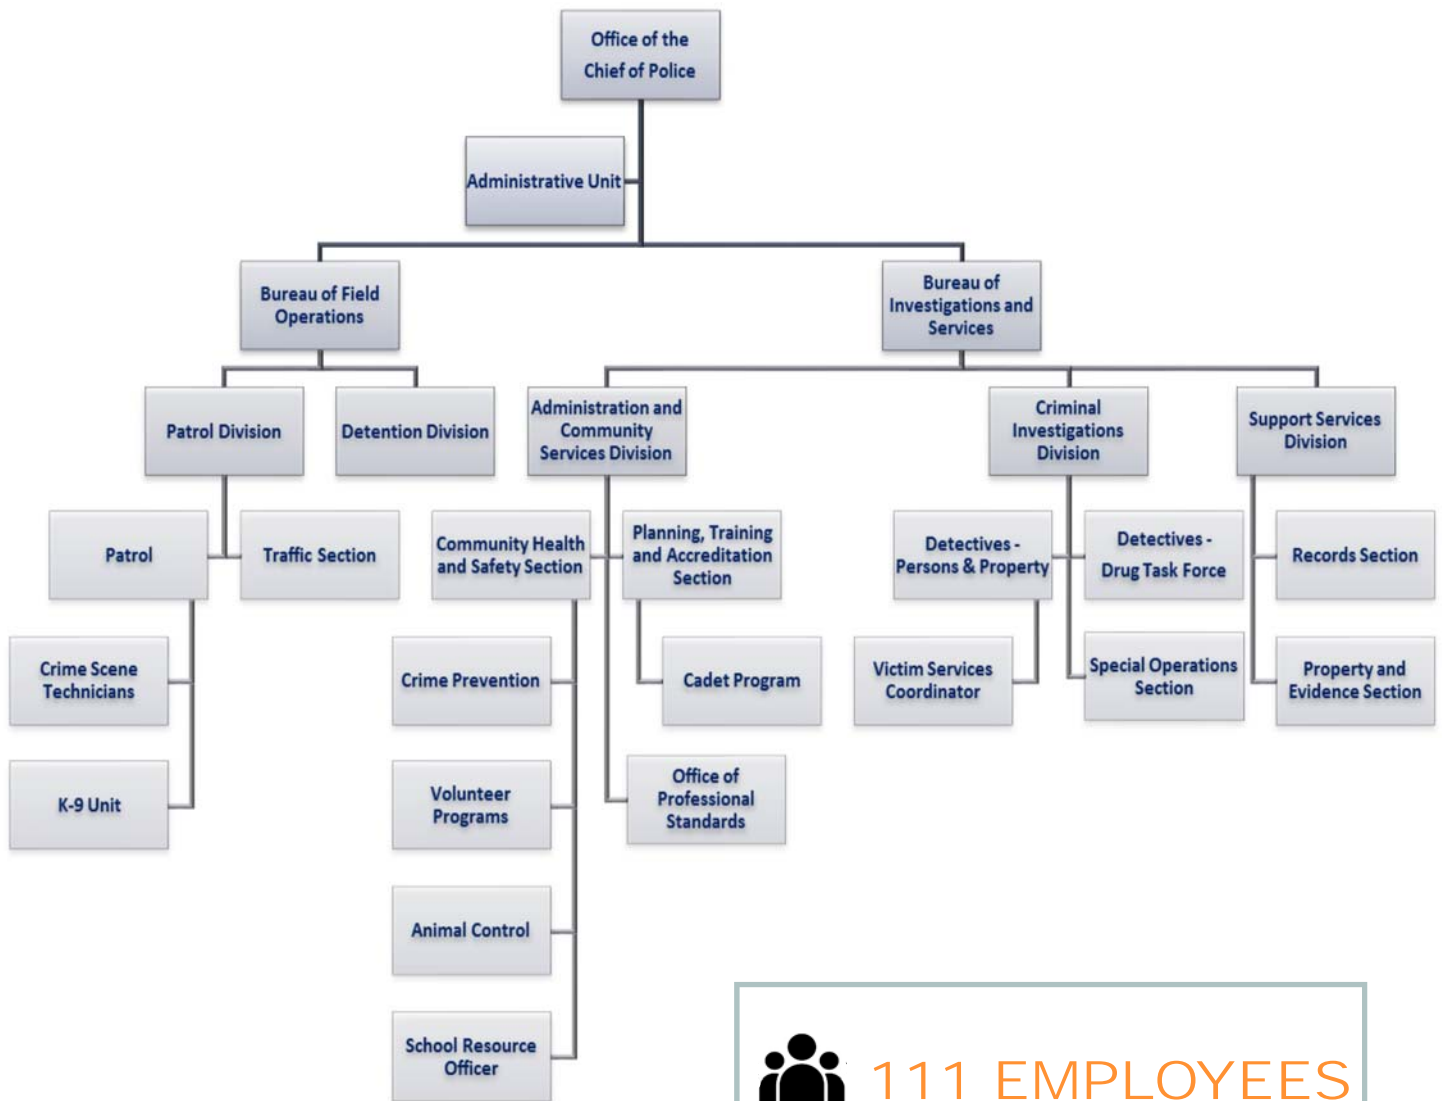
Office of the Chief of Police

Administrative Unit

Bureau of Field Operations

Bureau of Investigations and Services

Patrol Division

Detention Division

Administration and Community Services Division

Criminal Investigations Division

Support Services Division

Patrol

Traffic Section

Crime Scene Technicians

K-9 Unit

Community Health and Safety Section

Planning, Training and Accreditation Section

Crime Prevention

Cadet Program

Volunteer Programs

Office of Professional Standards

Animal Control

School Resource Officer

Detectives - Persons & Property

Detectives - Drug Task Force

Victim Services Coordinator

Special Operations Section

Records Section

Property and Evidence Section

111 EMPLOYEES